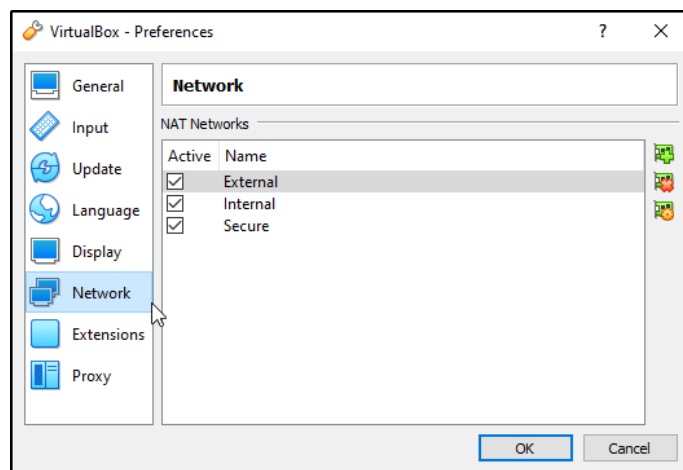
VirtualBox - Preferences

?

X

General

Input

Update

Language

Display

Network

Extensions

Proxy

Network

NAT Networks

| Active | Name |
|---|---|
| ☑ | External |
| ☑ | Internal |
| ☑ | Secure |

OK

Cancel